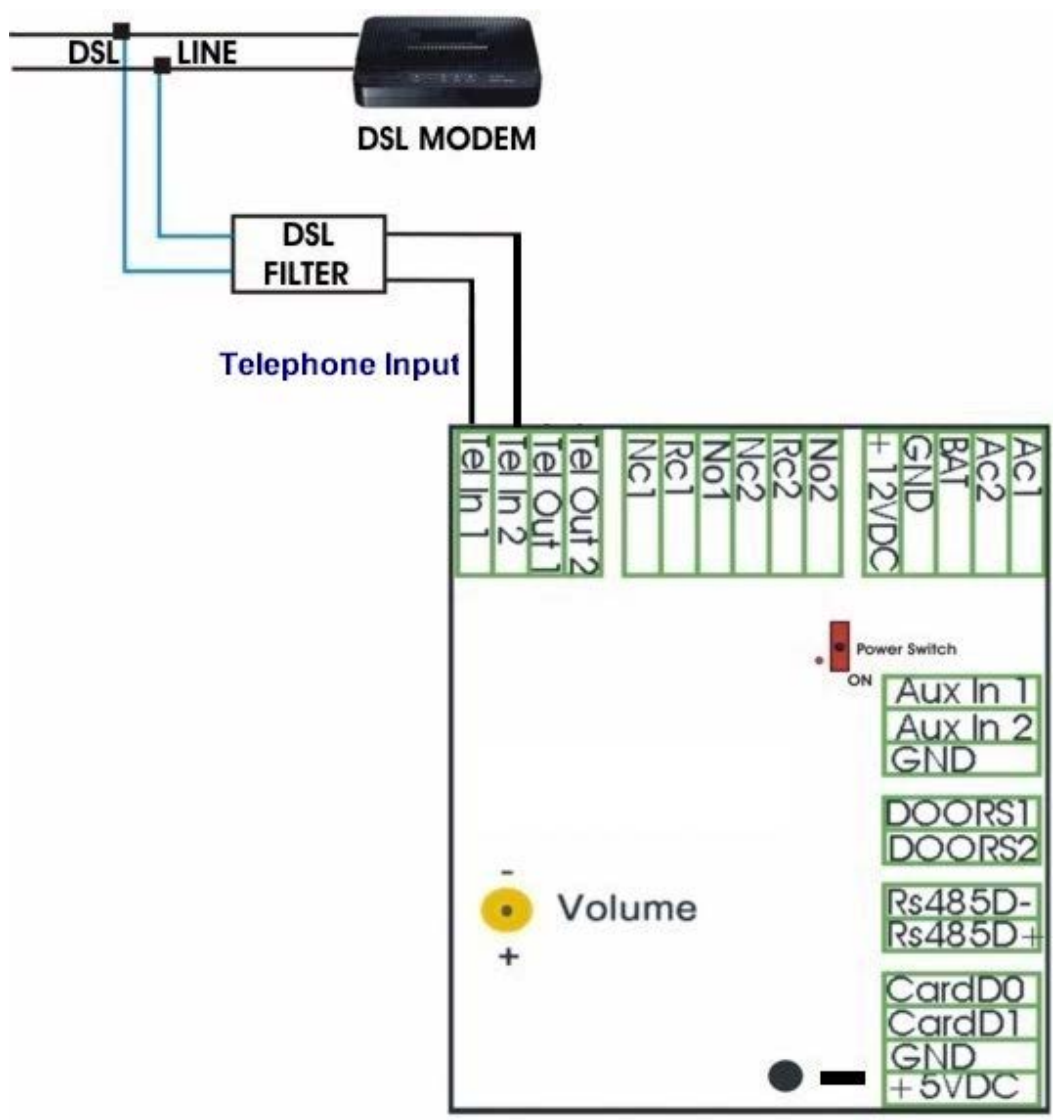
DSL LINE

DSL MODEM

DSL FILTER

Telephone Input

Tel In 1
Tel In 2
Tel Out 1
Tel Out 2
Nc1
Rc1
No1
Nc2
Rc2
No2
+12VDC
GND
BAT
Ac2
Ac1

Power Switch
ON

Aux In 1
Aux In 2
GND

DOORS1
DOORS2

Rs485D-
Rs485D+

CardD0
CardD1
GND
+5VDC

-
Volume
+